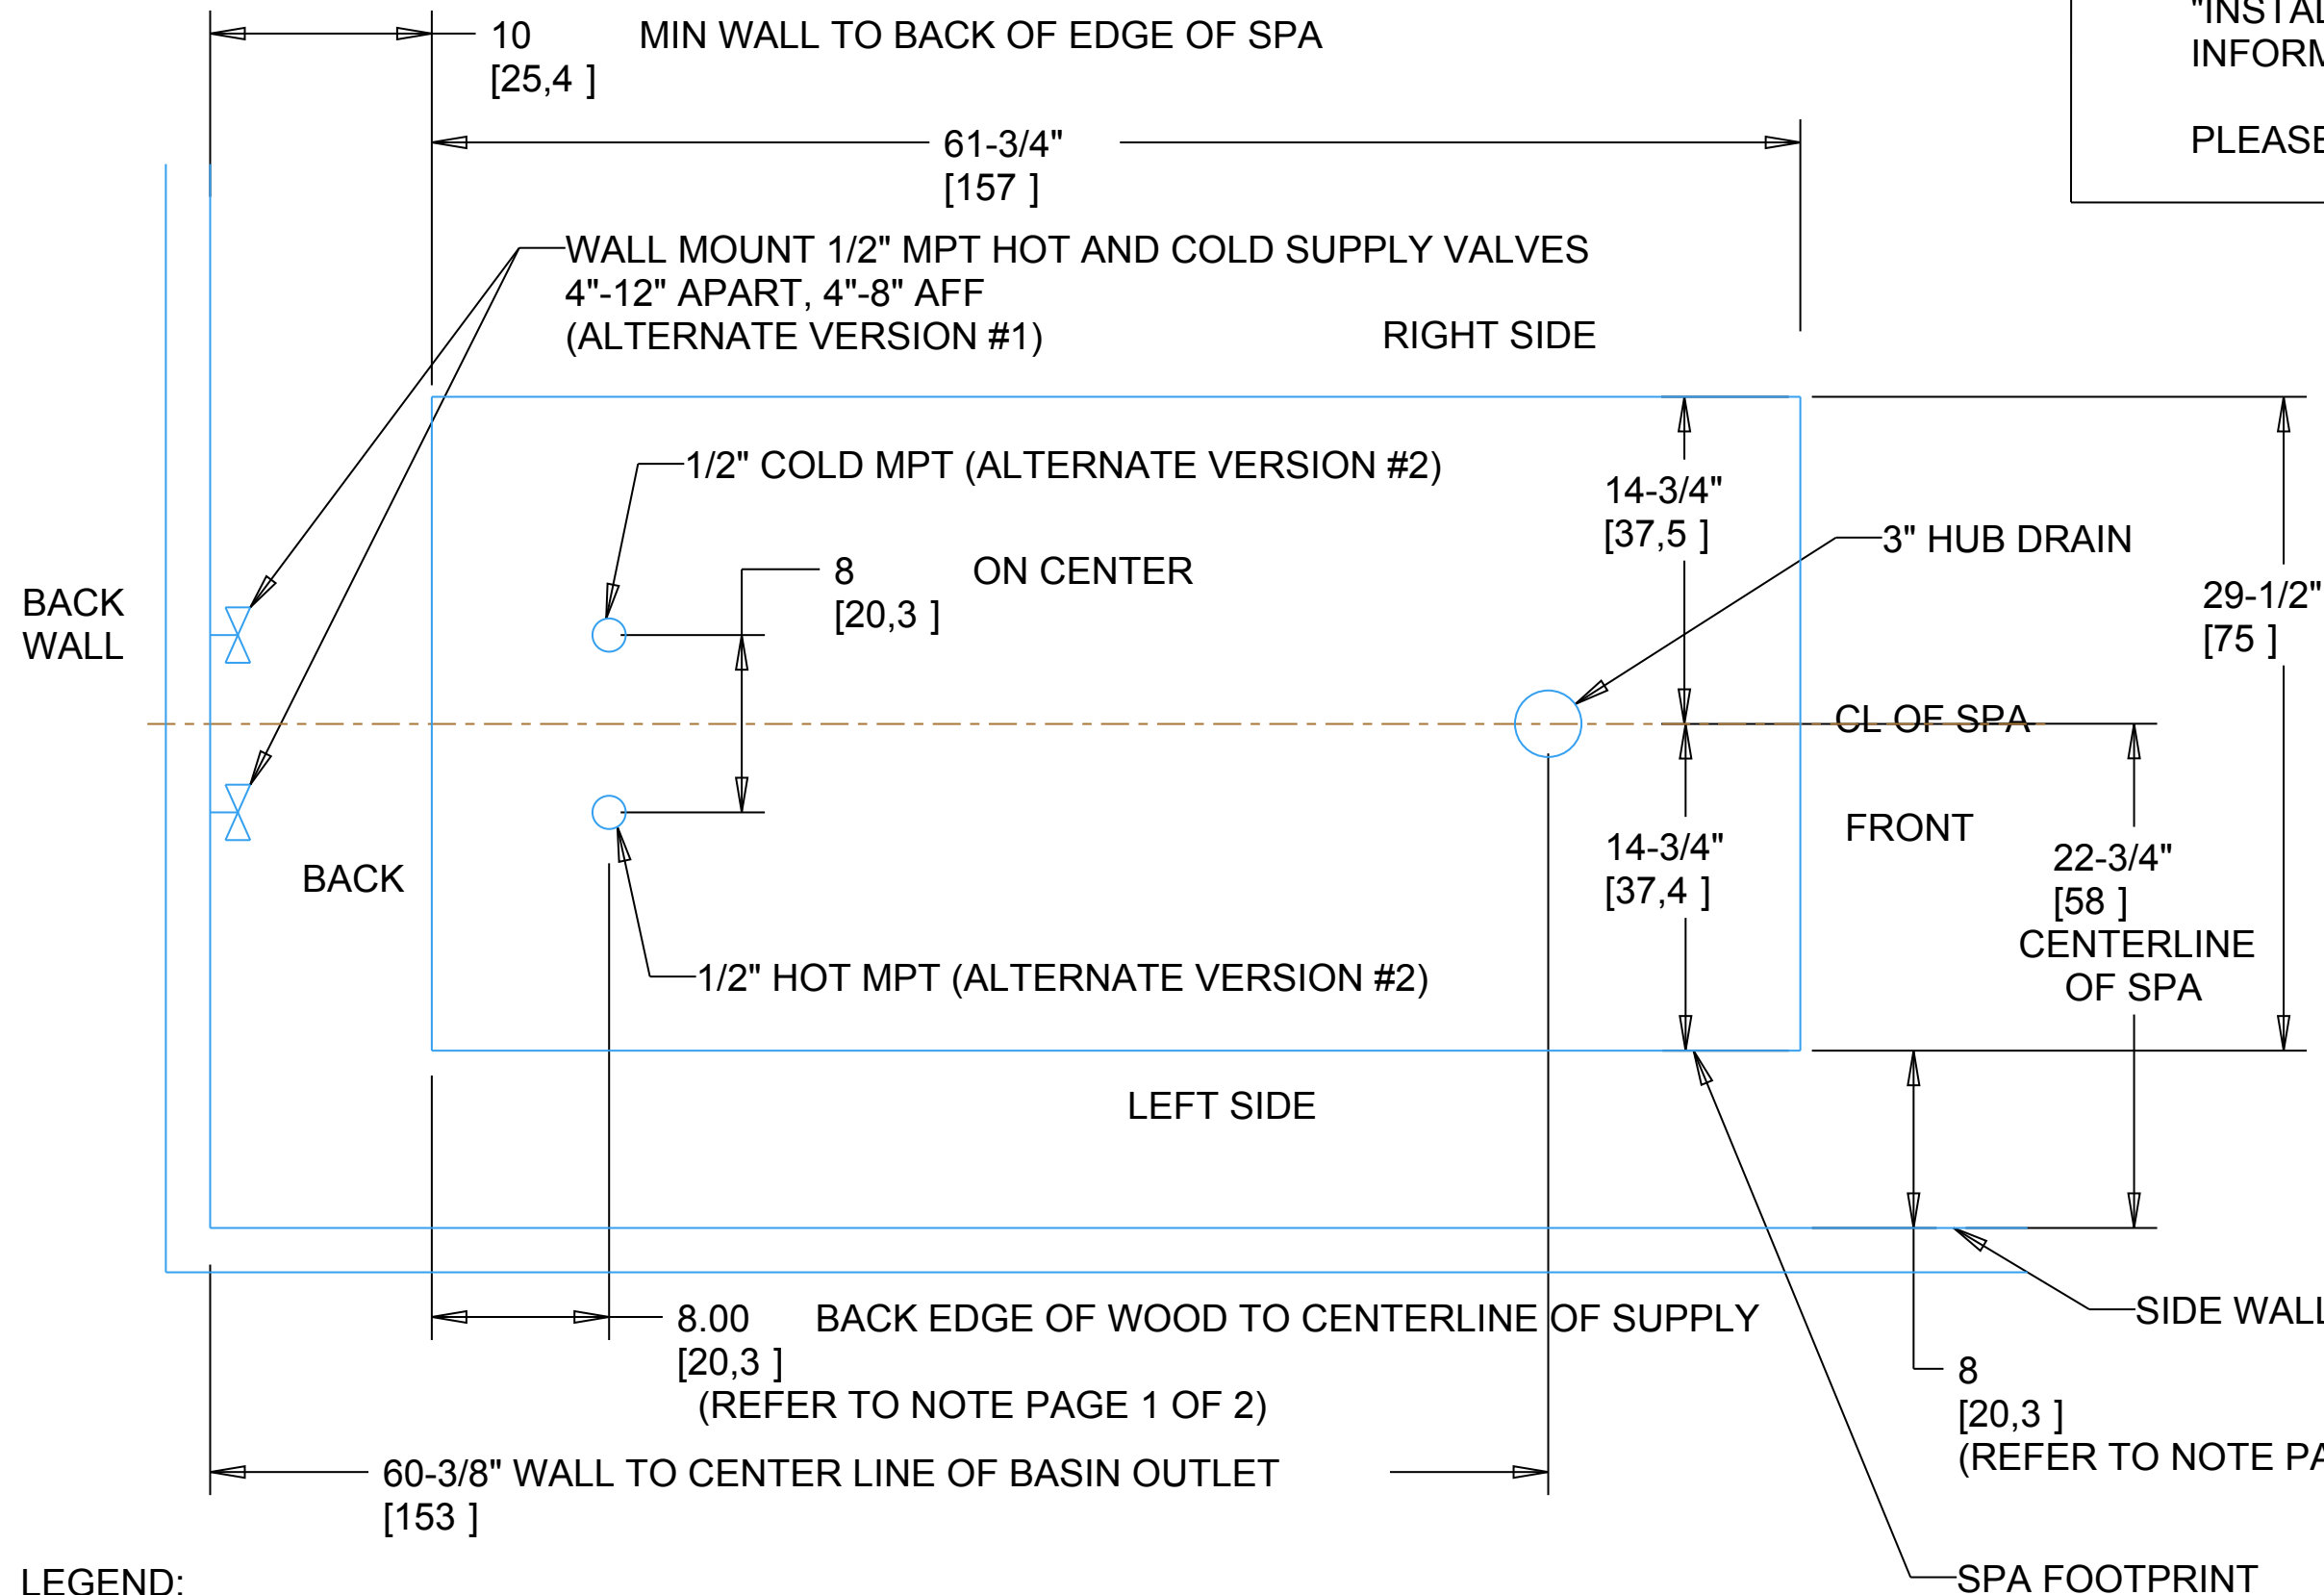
10 [25,4 ] MIN WALL TO BACK OF EDGE OF SPA

"INSTAL
INFORM

PLEASE

61-3/4"
[157 ]

WALL MOUNT 1/2" MPT HOT AND COLD SUPPLY VALVES
4"-12" APART, 4"-8" AFF
(ALTERNATE VERSION #1)

RIGHT SIDE

1/2" COLD MPT (ALTERNATE VERSION #2)

14-3/4"
[37,5 ]

3" HUB DRAIN

8 [20,3 ] ON CENTER

29-1/2"
[75 ]

BACK
WALL

CL OF SPA

FRONT

14-3/4"
[37,4 ]

22-3/4"
[58 ]
CENTERLINE
OF SPA

BACK

1/2" HOT MPT (ALTERNATE VERSION #2)

LEFT SIDE

SIDE WALL

8.00 [20,3 ] BACK EDGE OF WOOD TO CENTERLINE OF SUPPLY
(REFER TO NOTE PAGE 1 OF 2)

8
[20,3 ]
(REFER TO NOTE PA

60-3/8" WALL TO CENTER LINE OF BASIN OUTLET
[153 ]

SPA FOOTPRINT

LEGEND: